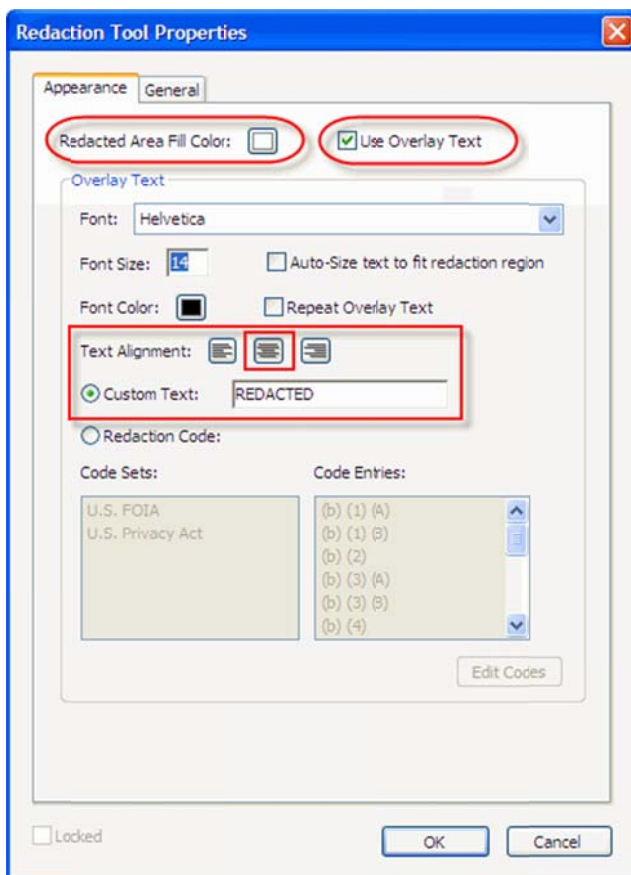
Redaction Tool Properties

Appearance
General

Redacted Area Fill Color:
Use Overlay Text

Overlay Text

Font: Helvetica

Font Size: 14
Auto-Size text to fit redaction region

Font Color:
Repeat Overlay Text

Text Alignment:

Custom Text: REDACTED

Redaction Code:

Code Sets:
U.S. FOIA
U.S. Privacy Act

Code Entries:
(b) (1) (A)
(b) (1) (B)
(b) (2)
(b) (3) (A)
(b) (3) (B)
(b) (4)

Edit Codes

Locked

OK
Cancel